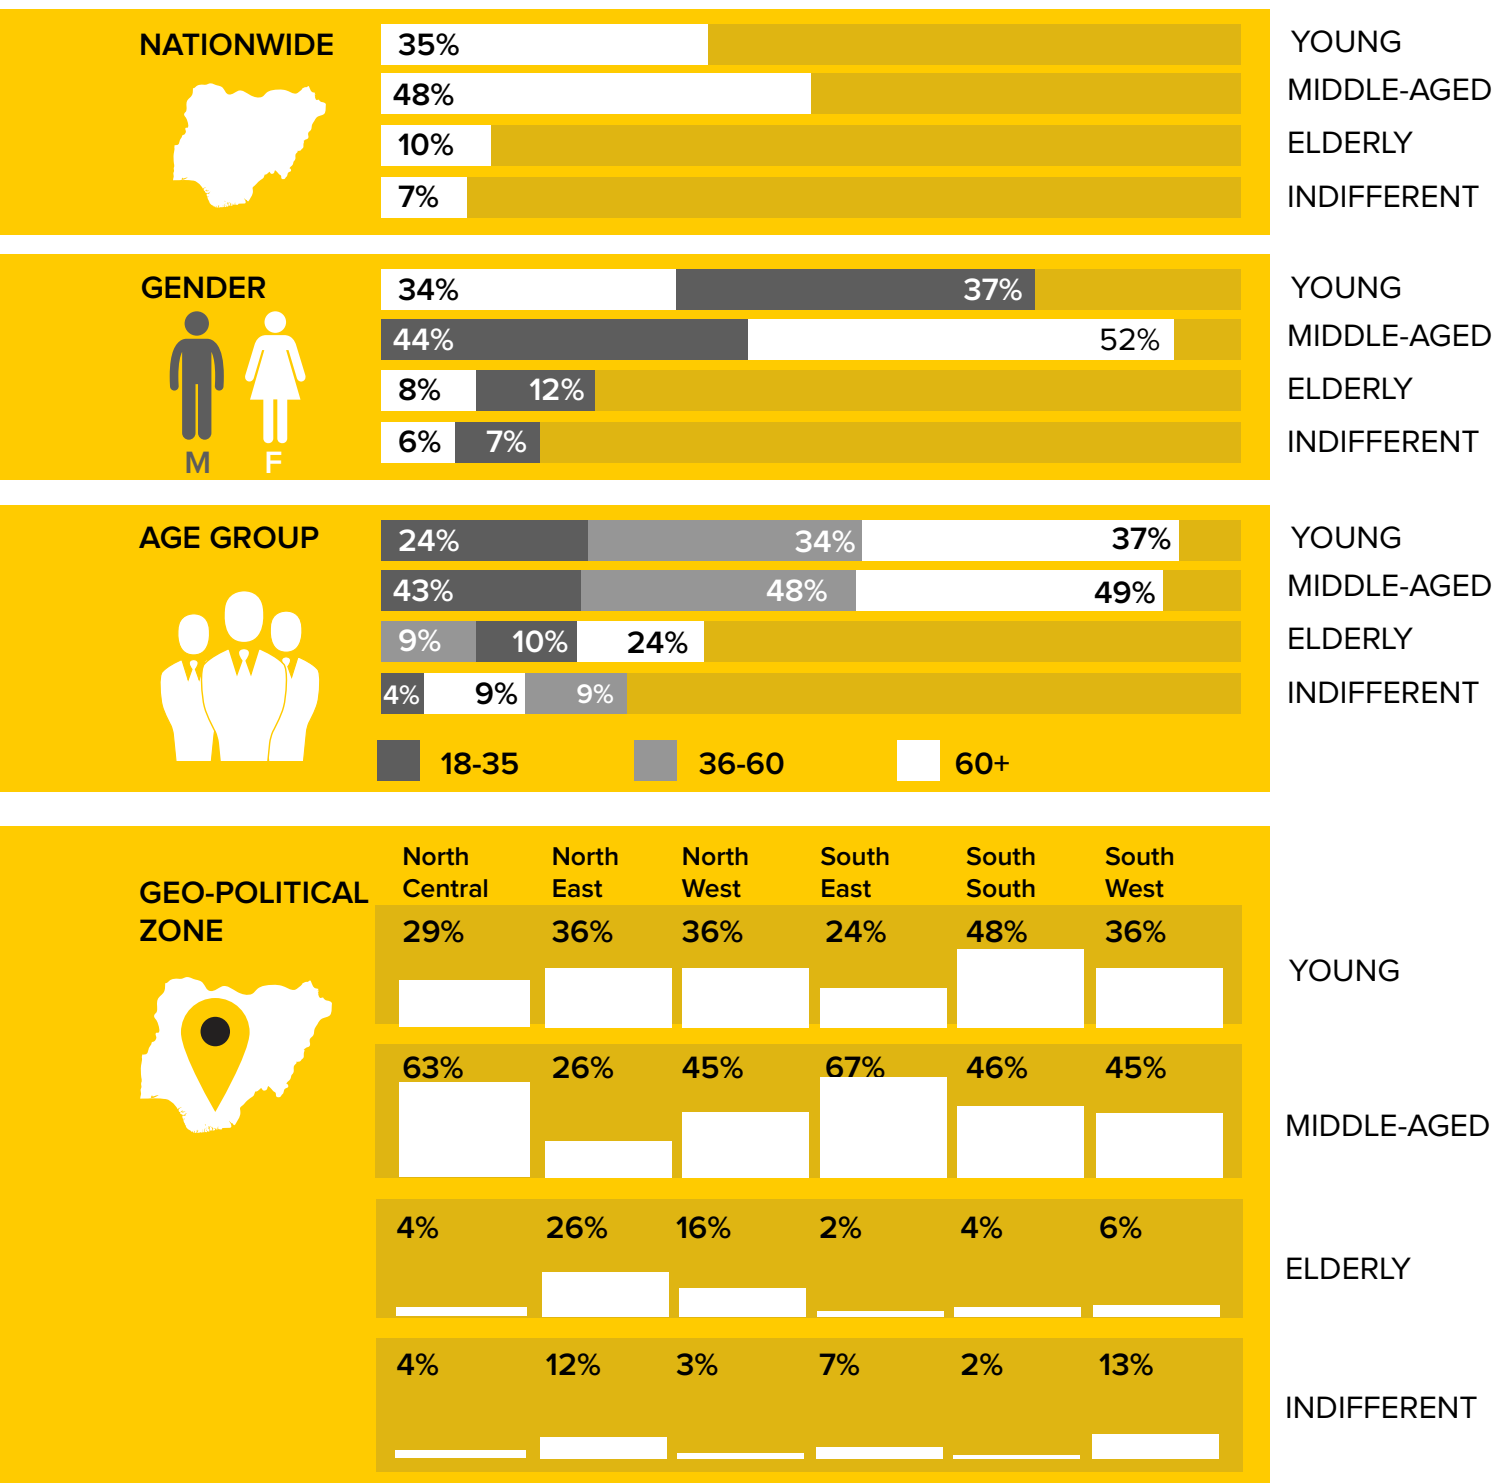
NATIONWIDE

35% YOUNG
48% MIDDLE-AGED
10% ELDERLY
7% INDIFFERENT

GENDER

M F

34% 37% YOUNG
44% 52% MIDDLE-AGED
8% 12% ELDERLY
6% 7% INDIFFERENT

AGE GROUP

24% 34% 37% YOUNG
43% 48% 49% MIDDLE-AGED
9% 10% 24% ELDERLY
4% 9% 9% INDIFFERENT

18-35 36-60 60+

GEO-POLITICAL ZONE

| | North Central | North East | North West | South East | South South | South West |
|---|---|---|---|---|---|---|
| YOUNG | 29% | 36% | 36% | 24% | 48% | 36% |
| MIDDLE-AGED | 63% | 26% | 45% | 67% | 46% | 45% |
| ELDERLY | 4% | 26% | 16% | 2% | 4% | 6% |
| INDIFFERENT | 4% | 12% | 3% | 7% | 2% | 13% |